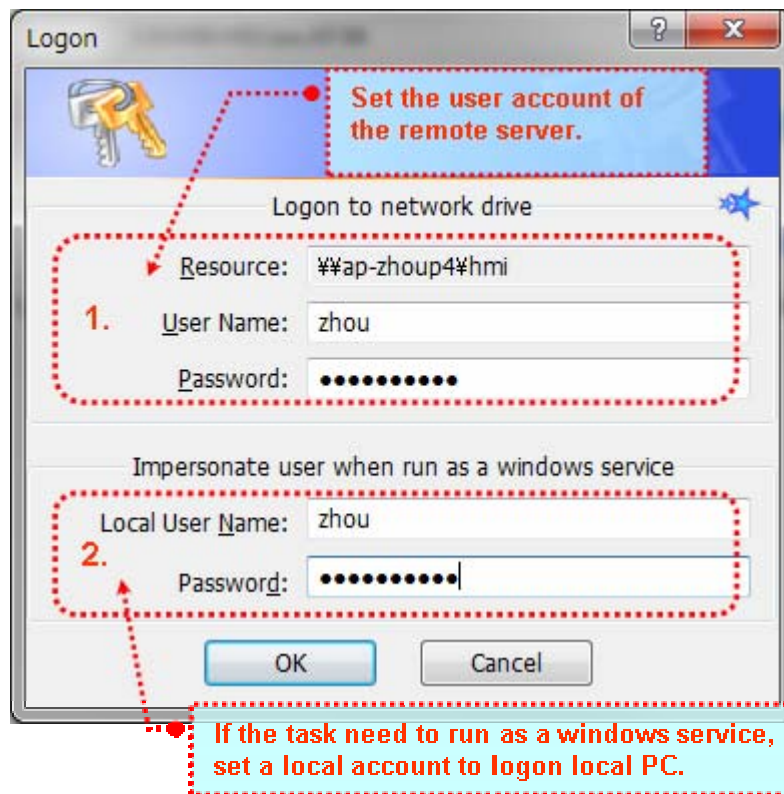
Logon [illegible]

?

x

Set the user account of the remote server.

Logon to network drive

1.

Resource: ¥¥ap-zhoup4¥hmi

User Name: zhou

Password: ●●●●●●●●●●●

Impersonate user when run as a windows service

2.

Local User Name: zhou

Password: ●●●●●●●●●●●

OK

Cancel

If the task need to run as a windows service, set a local account to logon local PC.